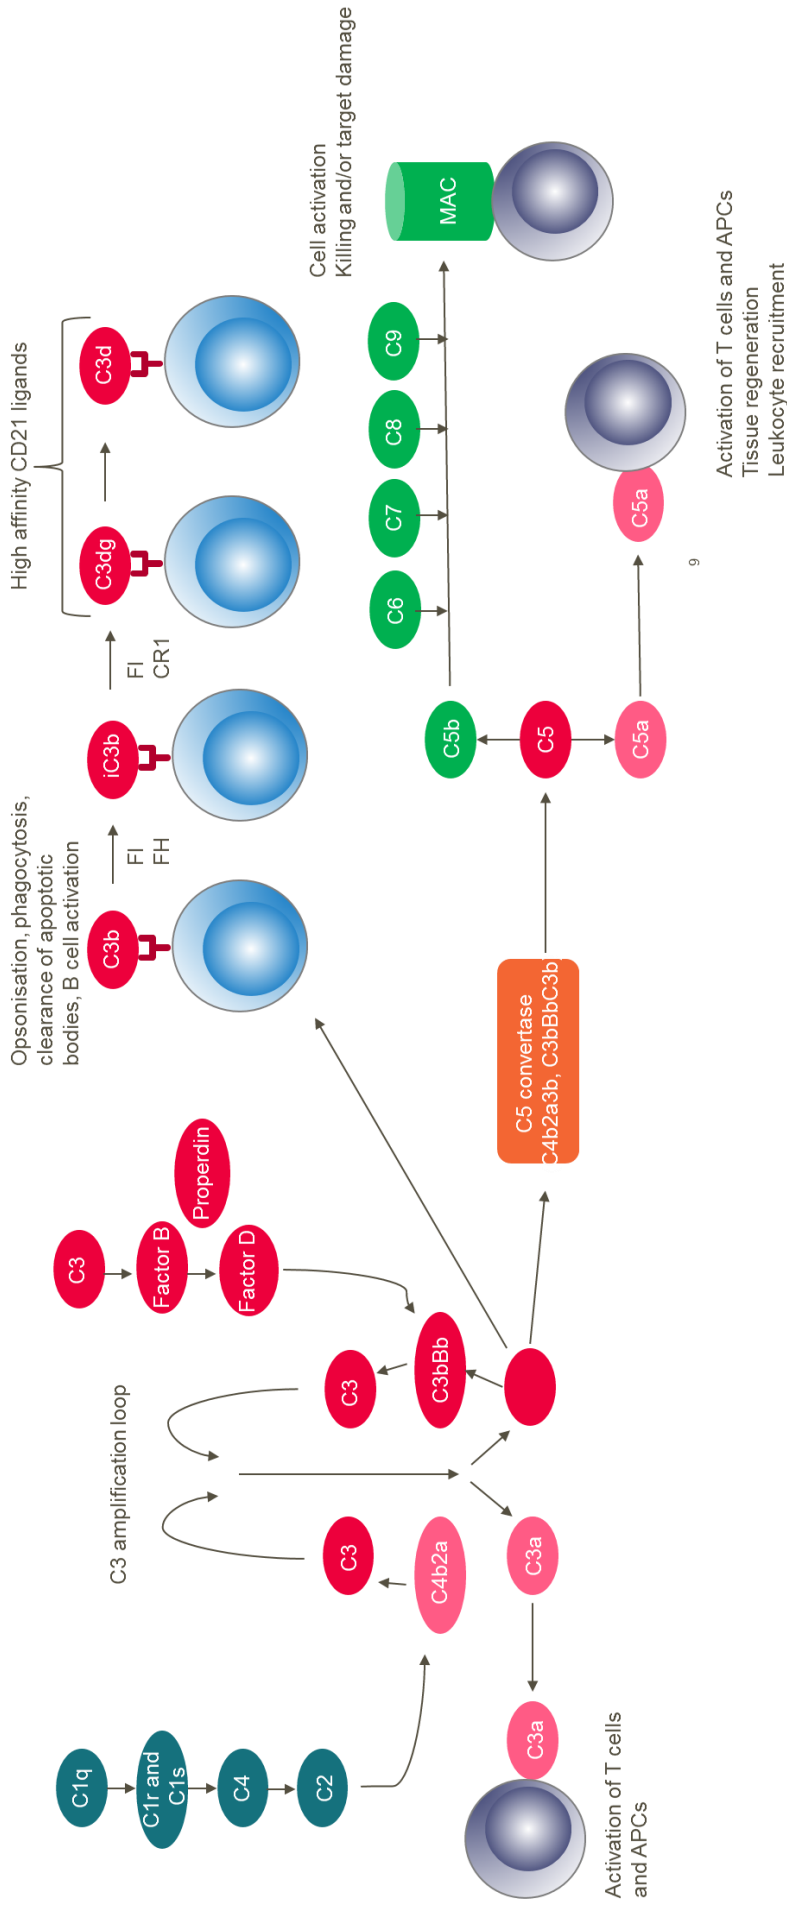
C1q
C1r and C1s
C4
C2
C3 amplification loop
C3
C4b2a
C3
C3bBb
C3a
C3a
Activation of T cells and APCs
C3
Factor B
Factor D
Properdin
Opsonisation, phagocytosis, clearance of apoptotic bodies, B cell activation
C3b
FI
FH
iC3b
FI
CR1
High affinity CD21 ligands
C3dg
C3d
C5 convertase
C4b2a3b, C3bBbC3b
C5b
C5
C5a
C6
C7
C8
C9
MAC
Cell activation
Killing and/or target damage
C5a
Activation of T cells and APCs
Tissue regeneration
Leukocyte recruitment
9